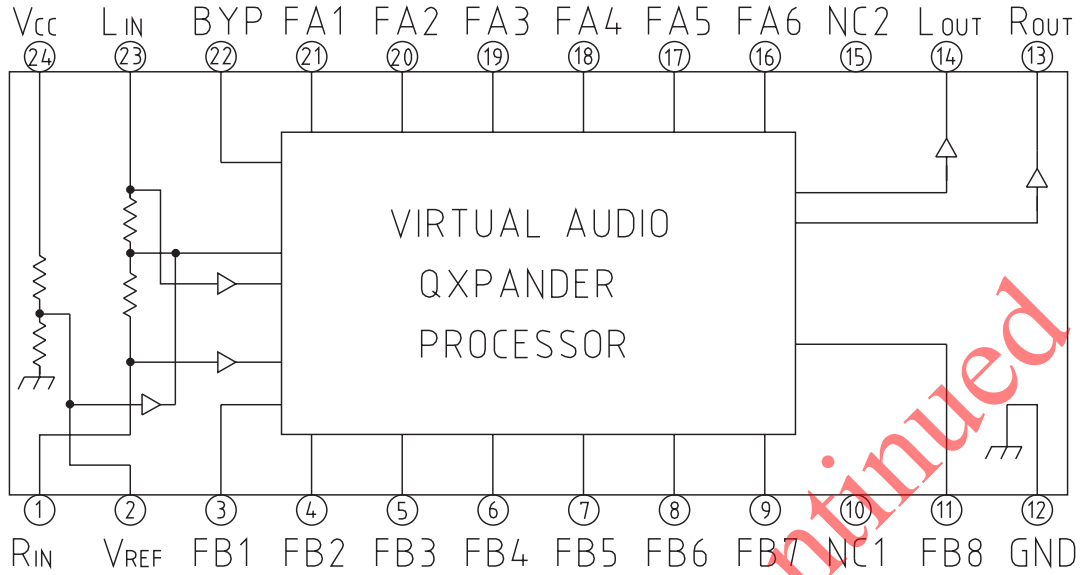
VCC LIN BYP FA1 FA2 FA3 FA4 FA5 FA6 NC2 LOUT ROUT

24 23 22 21 20 19 18 17 16 15 14 13

VIRTUAL AUDIO QXPANDER PROCESSOR

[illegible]ntinued

1 2 3 4 5 6 7 8 9 10 11 12

RIN VREF FB1 FB2 FB3 FB4 FB5 FB6 FB7 NC1 FB8 GND